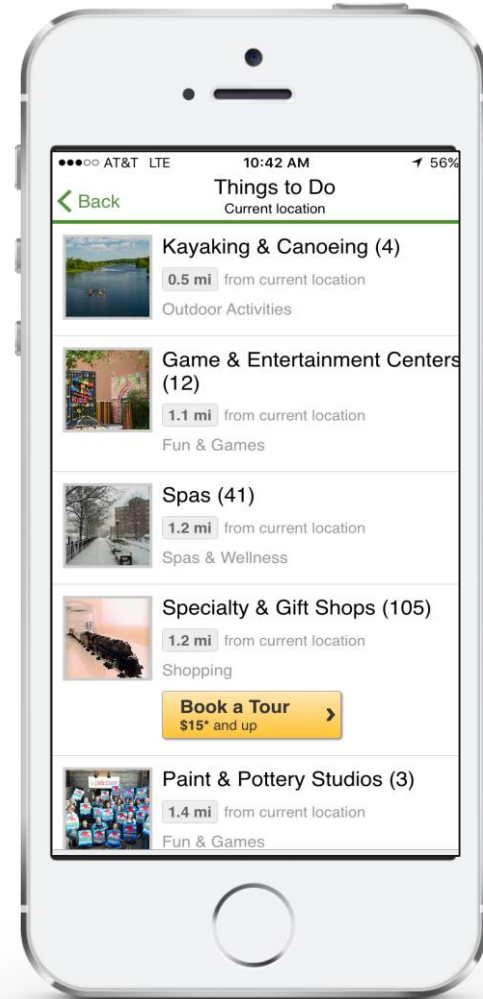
●●●○○ AT&T LTE 10:42 AM 56%

Back

Things to Do
Current location

Kayaking & Canoeing (4)
0.5 mi from current location
Outdoor Activities

Game & Entertainment Centers (12)
1.1 mi from current location
Fun & Games

Spas (41)
1.2 mi from current location
Spas & Wellness

Specialty & Gift Shops (105)
1.2 mi from current location
Shopping

Book a Tour
$15* and up

Paint & Pottery Studios (3)
1.4 mi from current location
Fun & Games